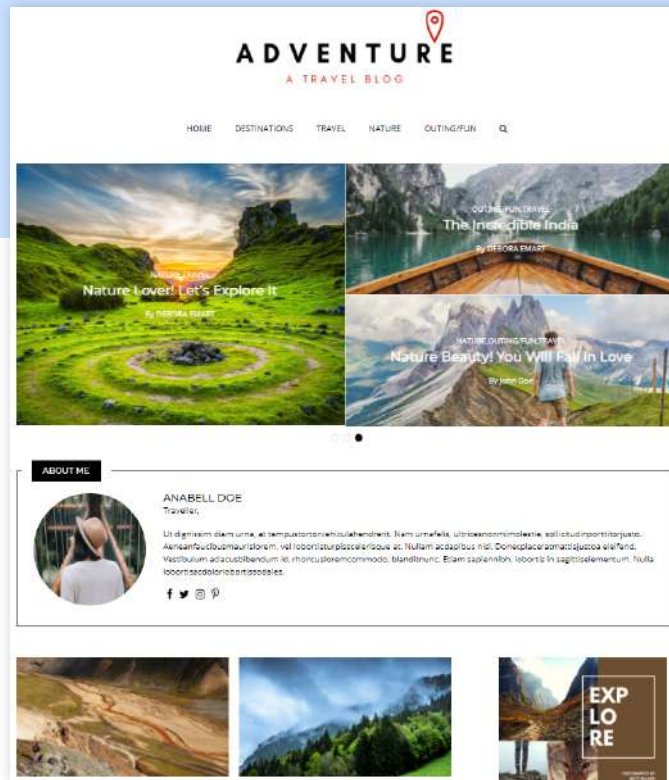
ADVENTURE
A TRAVEL BLOG

HOME DESTINATIONS TRAVEL NATURE OUTING/FUN

NATURE,TRAVEL
Nature Lover! Let's Explore It
By DEBORA EMART

OUTING/FUN,TRAVEL
The Incredible India
By DEBORA EMART

NATURE,OUTING/FUN,TRAVEL
Nature Beauty! You Will Fall In Love
By John Doe

ABOUT ME

ANABELL DOE
Traveller,

Ut dignissim diam urna, at tempustortorvehiculahendrerit. Nam urnafelis, ultricesnonmimolestie, sollicitudinporttitorjusto. Aeneanfaucibusmaurislorem, vel lobortisturpisscelerisque at. Nullam acdapibus nisl. Donecplaceratmattisjustoa eleifend. Vestibulum acaucsitibendum id, rhoncusloremcommodo, blanditnunc. Etiam sapiennibh, lobortis in sagittiselementum. Nulla lobortisodiolorlobortissodales.

EXP
LO
RE